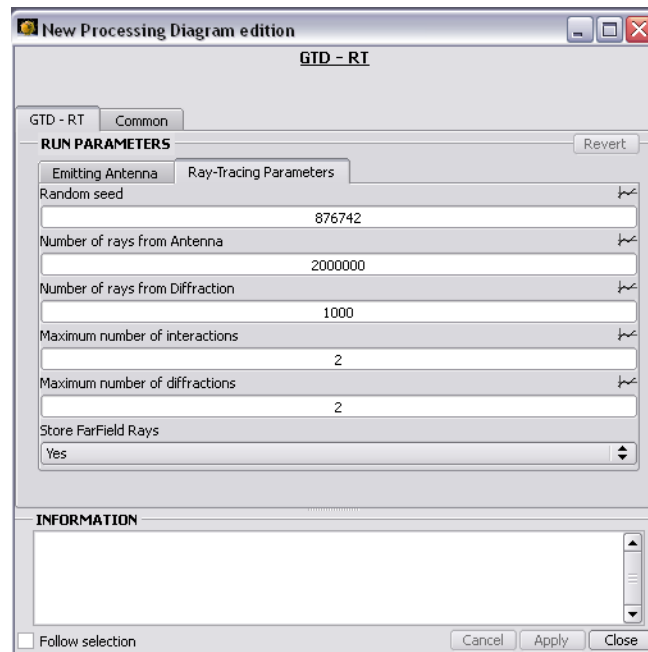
New Processing Diagram edition

GTD - RT

GTD - RT Common

RUN PARAMETERS

Revert

Emitting Antenna Ray-Tracing Parameters

Random seed

876742

Number of rays from Antenna

2000000

Number of rays from Diffraction

1000

Maximum number of interactions

2

Maximum number of diffractions

2

Store FarField Rays

Yes

INFORMATION

Follow selection

Cancel Apply Close